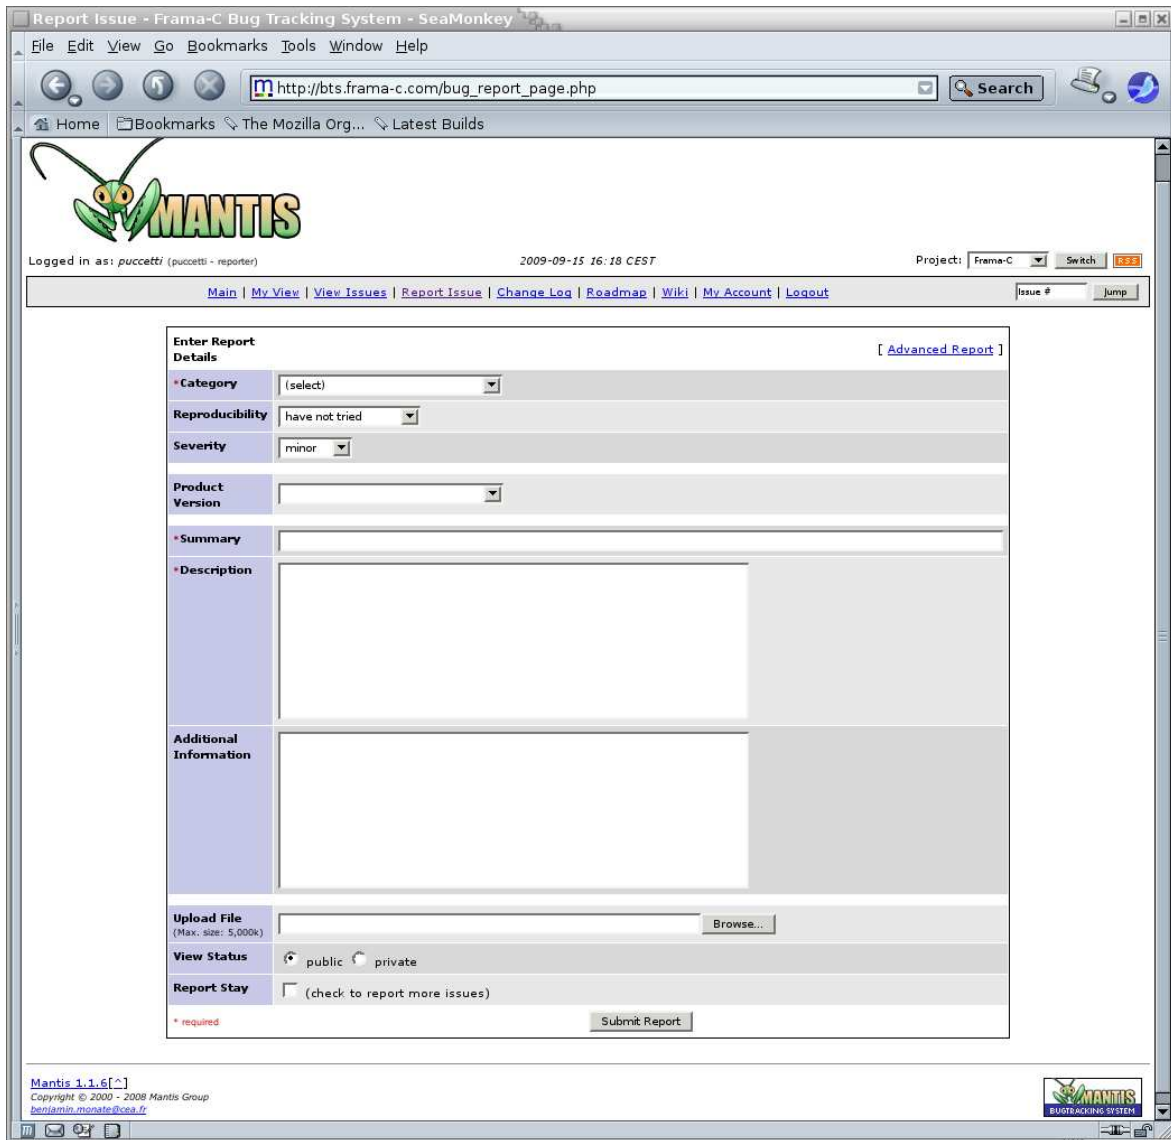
Report Issue - Frama-C Bug Tracking System - SeaMonkey

File Edit View Go Bookmarks Tools Window Help

http://bts.frama-c.com/bug_report_page.php

Search

Home Bookmarks The Mozilla Org... Latest Builds

MANTIS

Logged in as: puccetti (puccetti - reporter)

2009-09-15 16:18 CEST

Project: Frama-C Switch RSS

Main | My View | View Issues | Report Issue | Change Log | Roadmap | Wiki | My Account | Logout

Issue # Jump

| Enter Report Details | [ Advanced Report ] |
|---|---|
| *Category | (select) |
| Reproducibility | have not tried |
| Severity | minor |
| Product Version | |
| *Summary | |
| *Description | |
| Additional Information | |
| Upload File (Max. size: 5,000k) | Browse... |
| View Status | public private |
| Report Stay | (check to report more issues) |
| * required | Submit Report |

Mantis 1.1.6[^]
Copyright © 2000 - 2008 Mantis Group
benjamin.monate@cea.fr

MANTIS BUGTRACKING SYSTEM